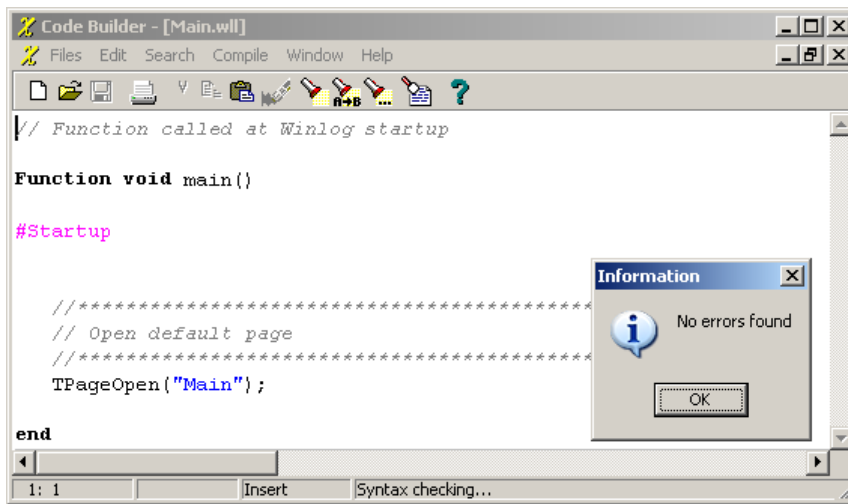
Code Builder - [Main.wll]

Files Edit Search Compile Window Help

// Function called at Winlog startup

Function void main()

#Startup

//*****************************************
// Open default page
//*****************************************
TPageOpen("Main");

end

Information

No errors found

OK

1: 1 | Insert | Syntax checking...